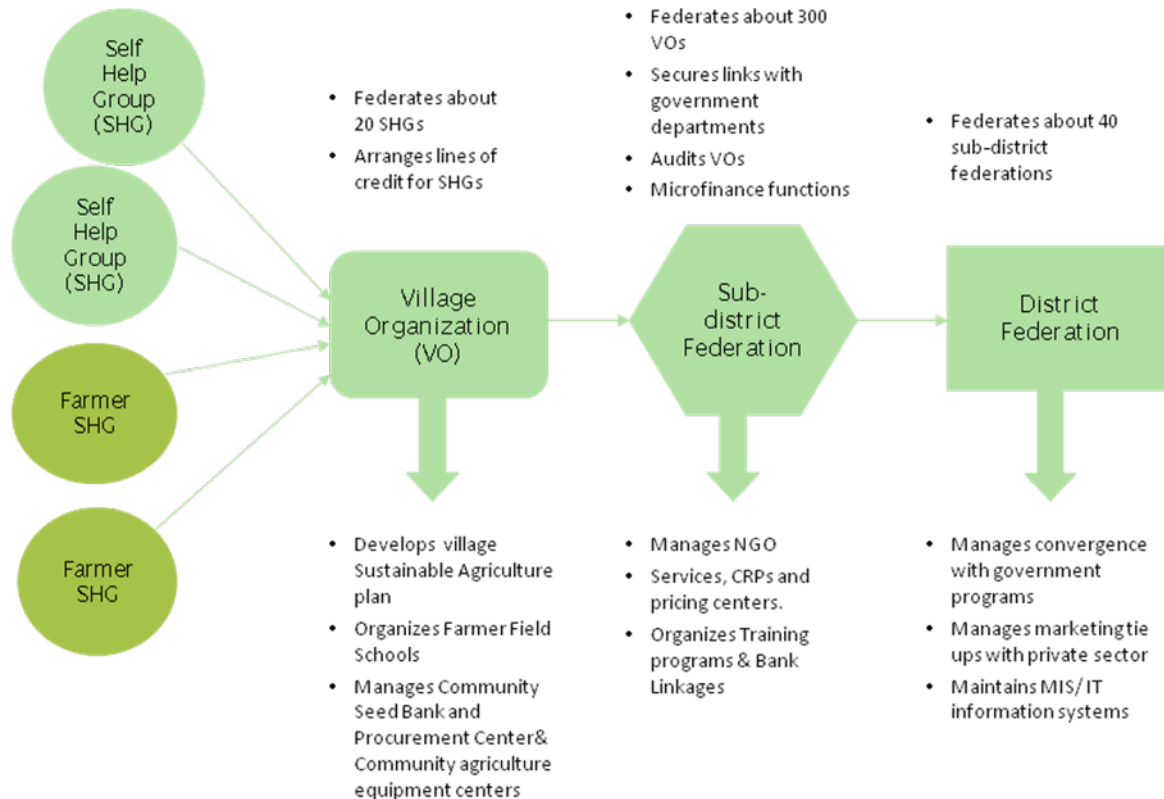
Self Help Group (SHG)

Self Help Group (SHG)

Farmer SHG

Farmer SHG

• Federates about 20 SHGs
• Arranges lines of credit for SHGs

Village Organization (VO)

• Develops village Sustainable Agriculture plan
• Organizes Farmer Field Schools
• Manages Community Seed Bank and Procurement Center& Community agriculture equipment centers

• Federates about 300 VOs
• Secures links with government departments
• Audits VOs
• Microfinance functions

Sub-district Federation

• Manages NGO
• Services, CRPs and pricing centers.
• Organizes Training programs & Bank Linkages

• Federates about 40 sub-district federations

District Federation

• Manages convergence with government programs
• Manages marketing tie ups with private sector
• Maintains MIS/ IT information systems